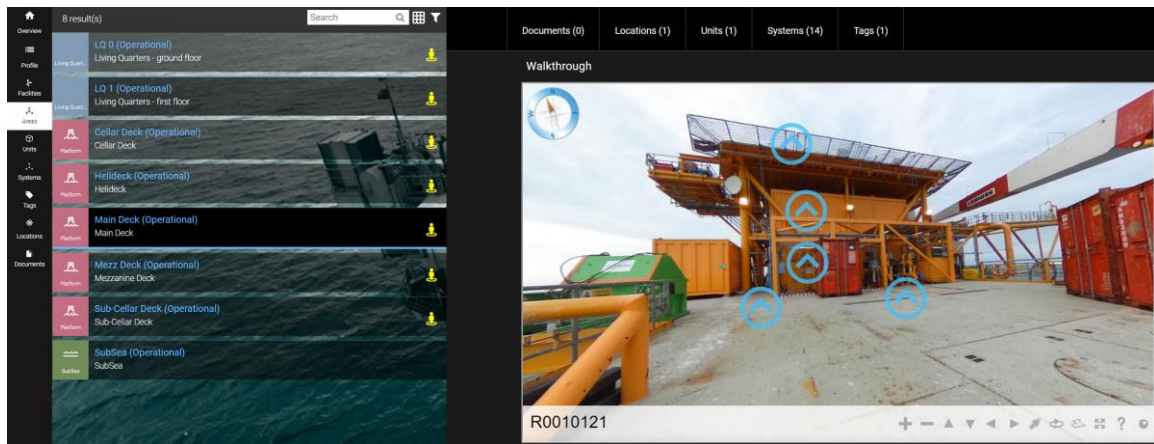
Overview
Profile
Facilities
Areas
Units
Systems
Tags
Locations
Documents

8 result(s)
Search

Living Quart.
LQ 0 (Operational)
Living Quarters - ground floor

Living Quart.
LQ 1 (Operational)
Living Quarters - first floor

Platform
Cellar Deck (Operational)
Cellar Deck

Platform
Helideck (Operational)
Helideck

Platform
Main Deck (Operational)
Main Deck

Platform
Mezz Deck (Operational)
Mezzanine Deck

Platform
Sub-Cellar Deck (Operational)
Sub-Cellar Deck

SubSea
SubSea (Operational)
SubSea

Documents (0)
Locations (1)
Units (1)
Systems (14)
Tags (1)

Walkthrough

R0010121